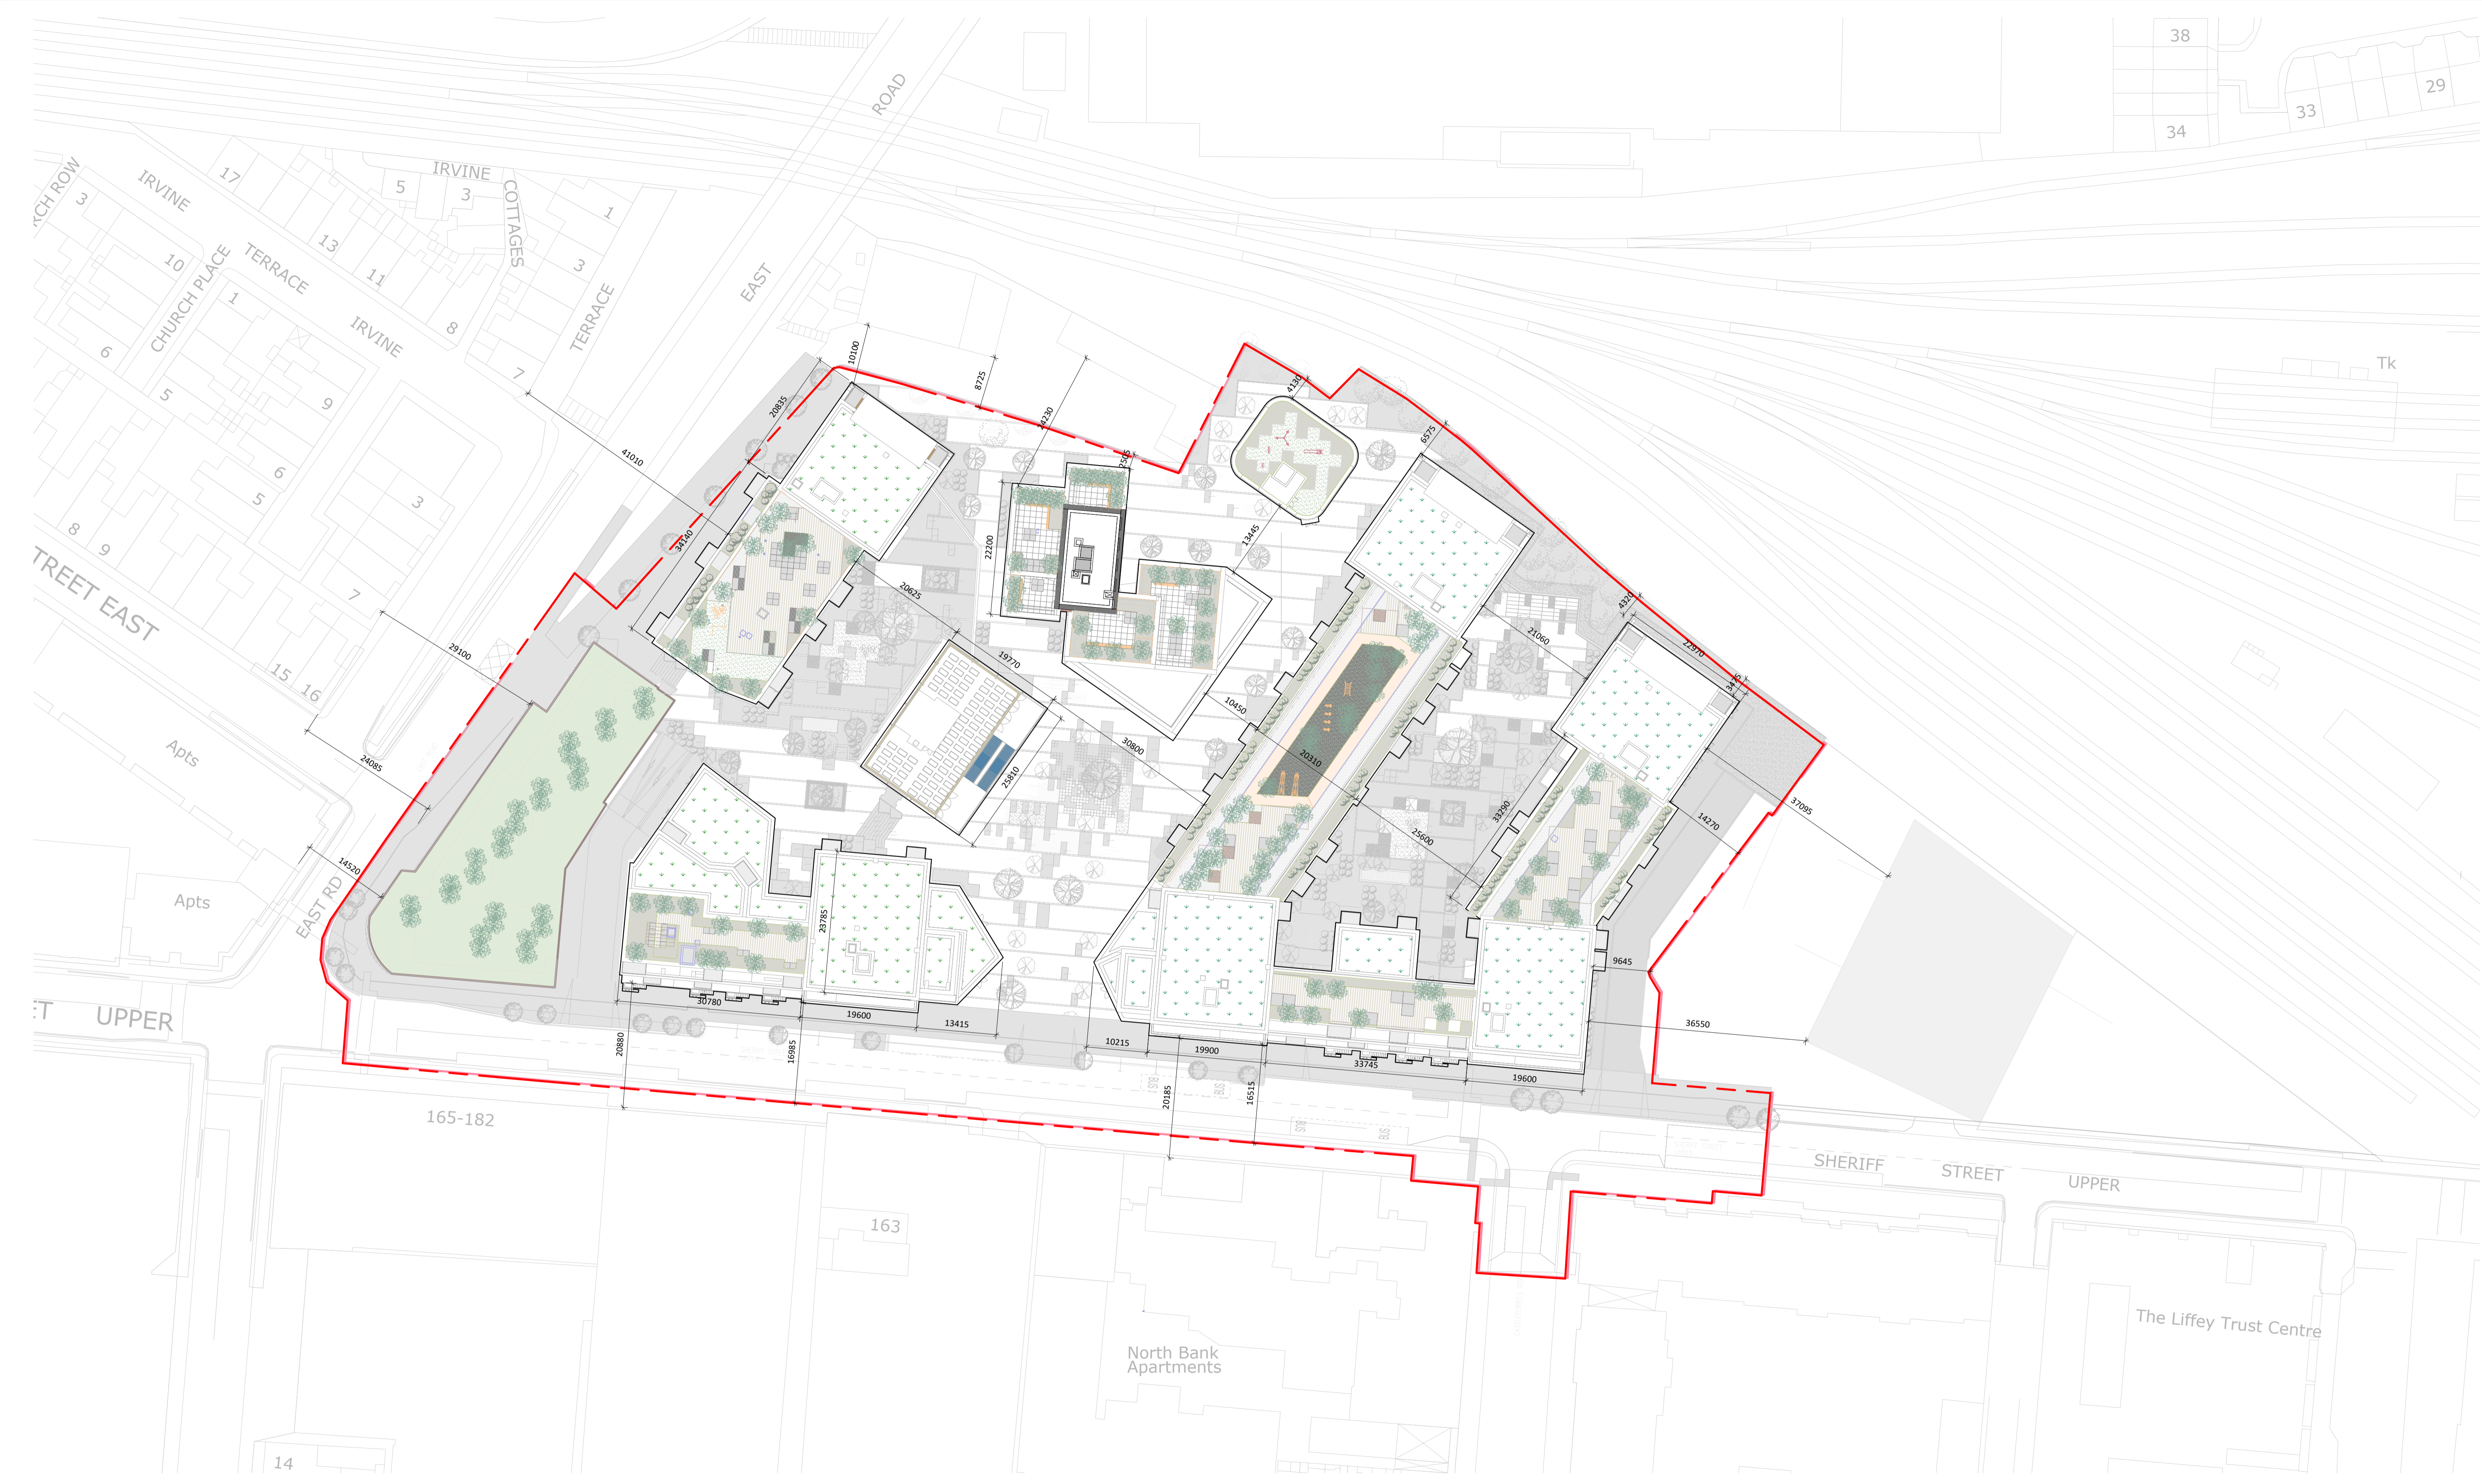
38
29
33
34
ROAD
IRVINE
5
3
COTTAGES
1
3
TERRACE
EAST
17
IRVINE
RCH ROW
3
13
11
8
10
CHURCH PLACE
TERRACE
1
IRVINE
7
6
5
9
6
5
3
8
9
TREET EAST
7
15
16
Apts
Apts
EAST RD
T
UPPER
Tk
10100
8725
20835
41010
24230
2565
4130
6575
13445
22200
34140
20625
19770
29100
10450
30800
20310
21060
4320
22970
3470
24085
25810
14520
23785
33290
25600
14270
37095
9645
30780
19600
13415
10215
19900
33745
19600
36550
20880
16985
20185
16515
165-182
163
SHERIFF
STREET
UPPER
North Bank Apartments
The Liffey Trust Centre
14